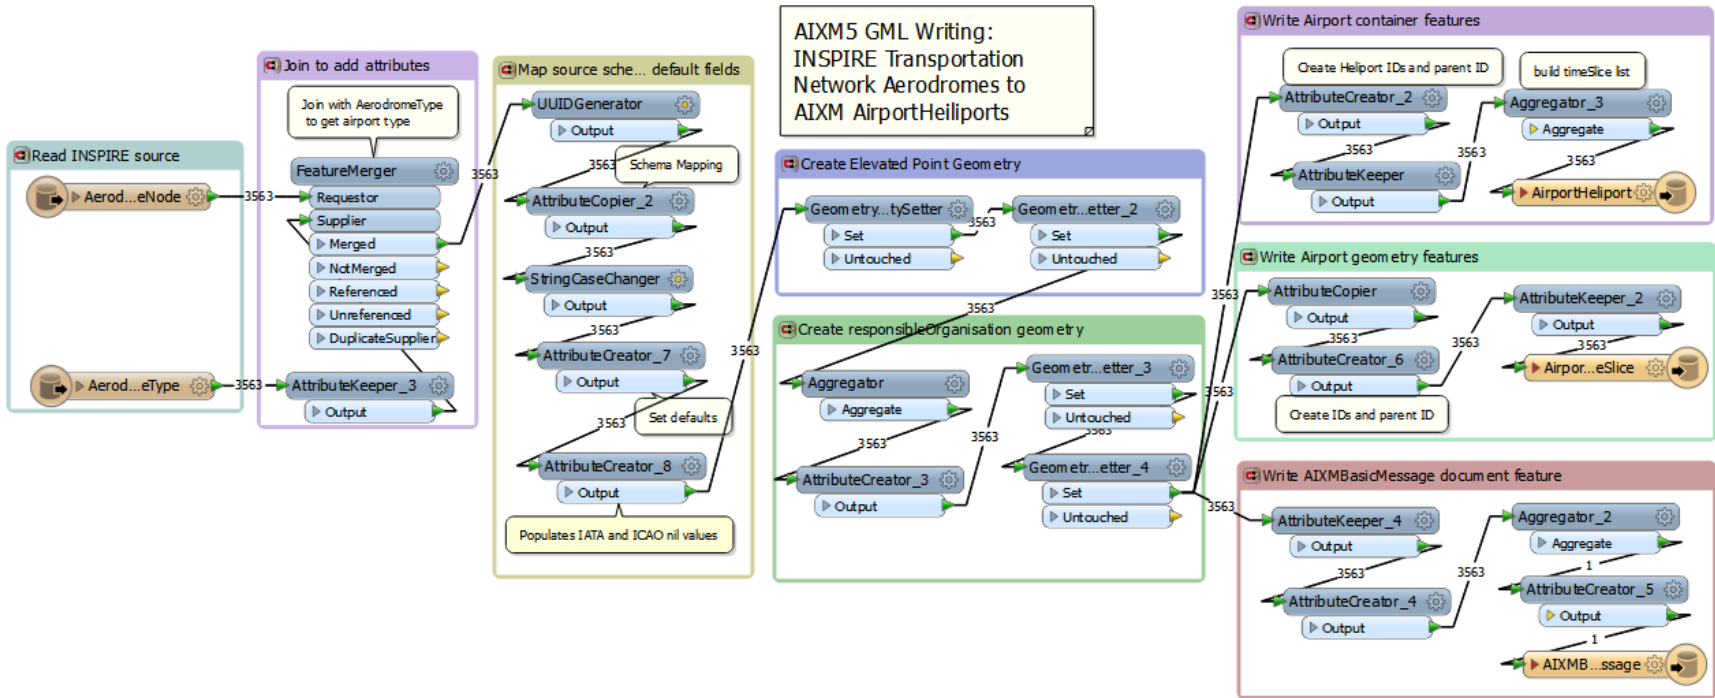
AIXM5 GML Writing:
INSPIRE Transportation Network Aerodromes to AIXM AirportHeliports

Read INSPIRE source
Aerod...eNode
3563
Aerod...eType
3563

Join to add attributes
Join with AerodromeType to get airport type
FeatureMerger
Requestor
Supplier
Merged
NotMerged
Referenced
Unreferenced
DuplicateSupplier
AttributeKeeper_3
Output
3563

Map source sche... default fields
UUIDGenerator
Output
3563
Schema Mapping
AttributeCopier_2
Output
3563
StringCaseChanger
Output
3563
AttributeCreator_7
Output
Set defaults
3563
AttributeCreator_8
Output
Populates IATA and ICAO nil values
3563

Create Elevated Point Geometry
Geometry...tySetter
Set
Untouched
3563
Geometr...etter_2
Set
Untouched
3563

Create responsibleOrganisation geometry
Aggregator
Aggregate
3563
AttributeCreator_3
Output
3563
Geometr...etter_3
Set
Untouched
3563
Geometr...etter_4
Set
Untouched
3563

Write Airport container features
Create Heliport IDs and parent ID
build timeSlice list
AttributeCreator_2
Output
3563
AttributeKeeper
Output
3563
Aggregator_3
Aggregate
3563
AirportHeliport

Write Airport geometry features
3563
AttributeCopier
Output
3563
AttributeCreator_6
Output
Create IDs and parent ID
3563
AttributeKeeper_2
Output
3563
Airpor...eSlice

Write AIXMBasicMessage document feature
3563
AttributeKeeper_4
Output
3563
AttributeCreator_4
Output
3563
Aggregator_2
Aggregate
1
AttributeCreator_5
Output
1
AIXMB...ssage